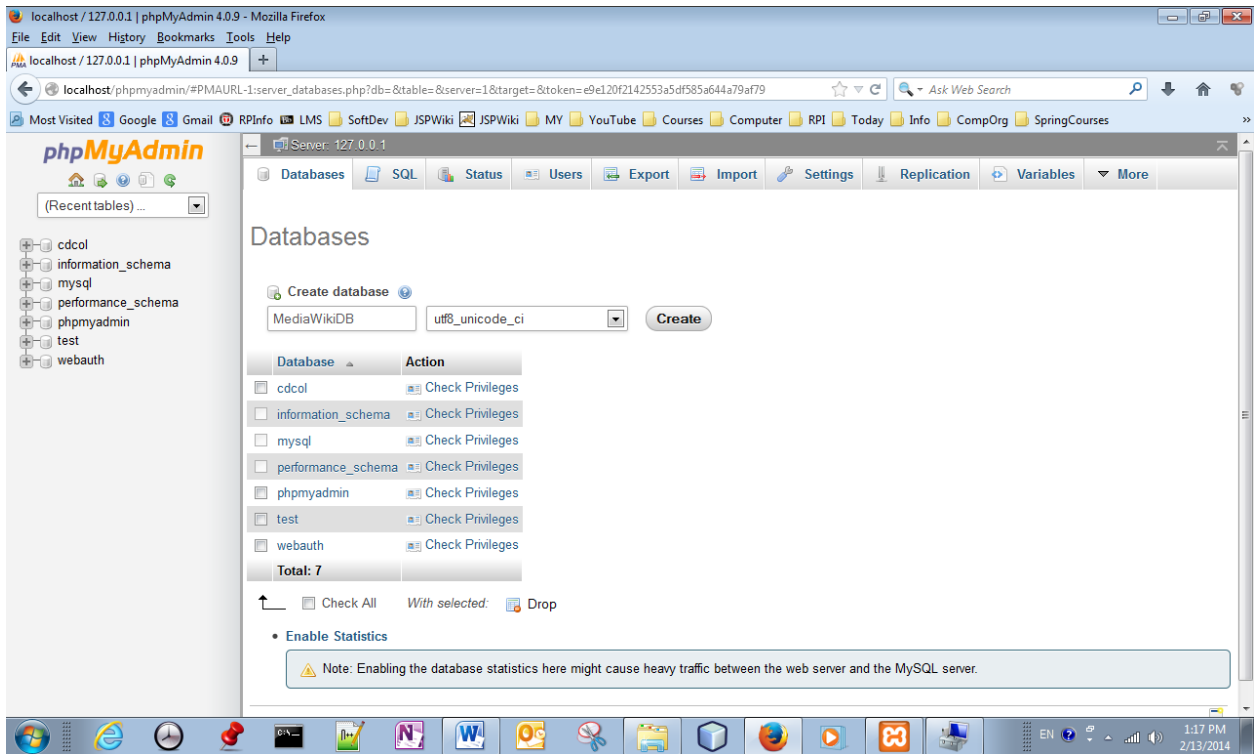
localhost / 127.0.0.1 | phpMyAdmin 4.0.9 - Mozilla Firefox

File Edit View History Bookmarks Tools Help

localhost / 127.0.0.1 | phpMyAdmin 4.0.9 +

localhost/phpmyadmin/#PMAURL-1:server_databases.php?db=&table=&server=1&target=&token=e9e120f2142553a5df585a644a79af79

Ask Web Search

Most Visited Google Gmail RPInfo LMS SoftDev JSPWiki JSPWiki MY YouTube Courses Computer RPI Today Info CompOrg SpringCourses

phpMyAdmin

(Recent tables) ...

cdcol
information_schema
mysql
performance_schema
phpmyadmin
test
webauth

Server: 127.0.0.1

Databases SQL Status Users Export Import Settings Replication Variables More

Databases

Create database

MediaWikiDB utf8_unicode_ci Create

| Database | Action |
|---|---|
| cdcol | Check Privileges |
| information_schema | Check Privileges |
| mysql | Check Privileges |
| performance_schema | Check Privileges |
| phpmyadmin | Check Privileges |
| test | Check Privileges |
| webauth | Check Privileges |
| Total: 7 | |

Check All With selected: Drop

• Enable Statistics

Note: Enabling the database statistics here might cause heavy traffic between the web server and the MySQL server.

EN 1:17 PM 2/13/2014